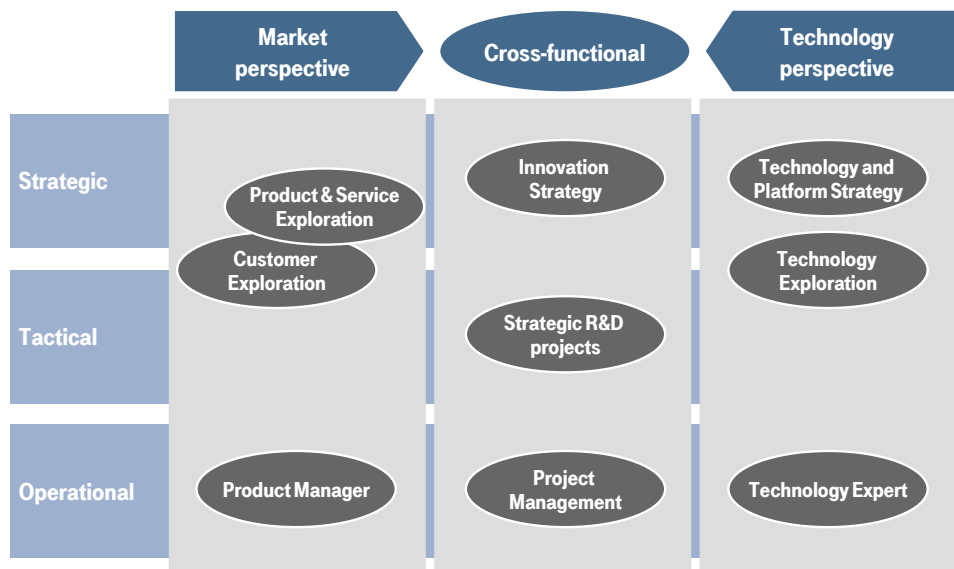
Market perspective

Cross-functional

Technology perspective

Strategic

Tactical

Operational

Product & Service Exploration

Customer Exploration

Innovation Strategy

Strategic R&D projects

Technology and Platform Strategy

Technology Exploration

Product Manager

Project Management

Technology Expert